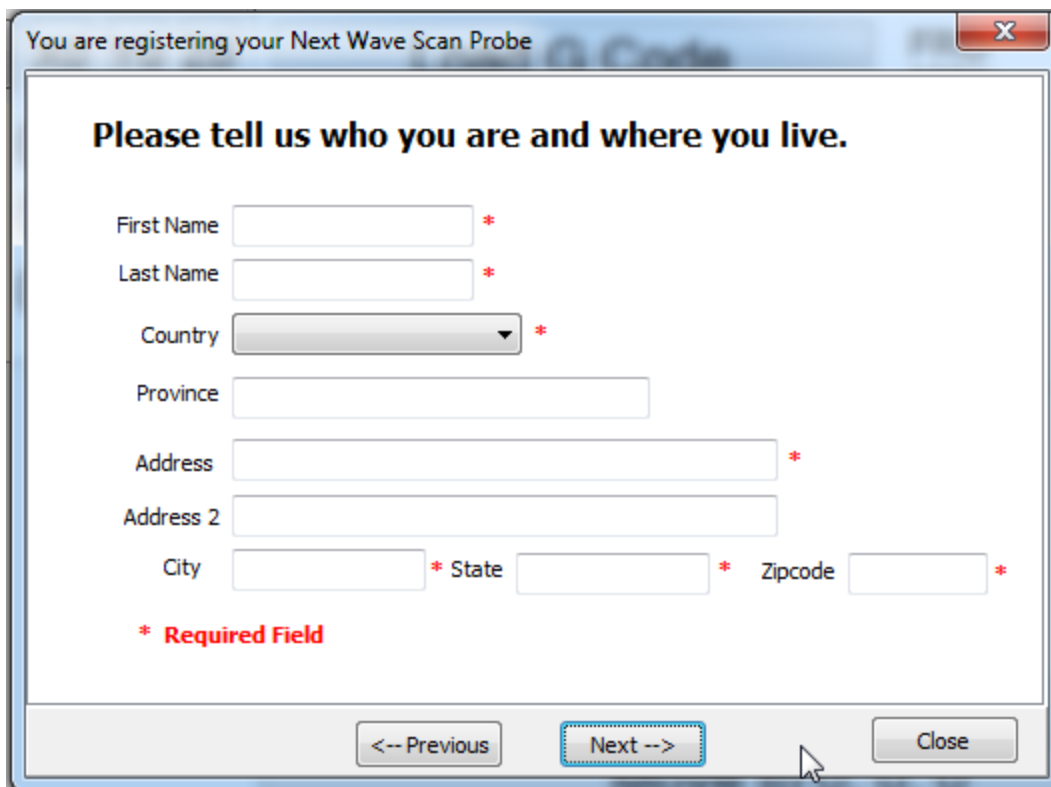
You are registering your Next Wave Scan Probe

X

Please tell us who you are and where you live.

First Name *

Last Name *

Country *

Province

Address *

Address 2

City * State * Zipcode *

* Required Field

<-- Previous

Next -->

Close